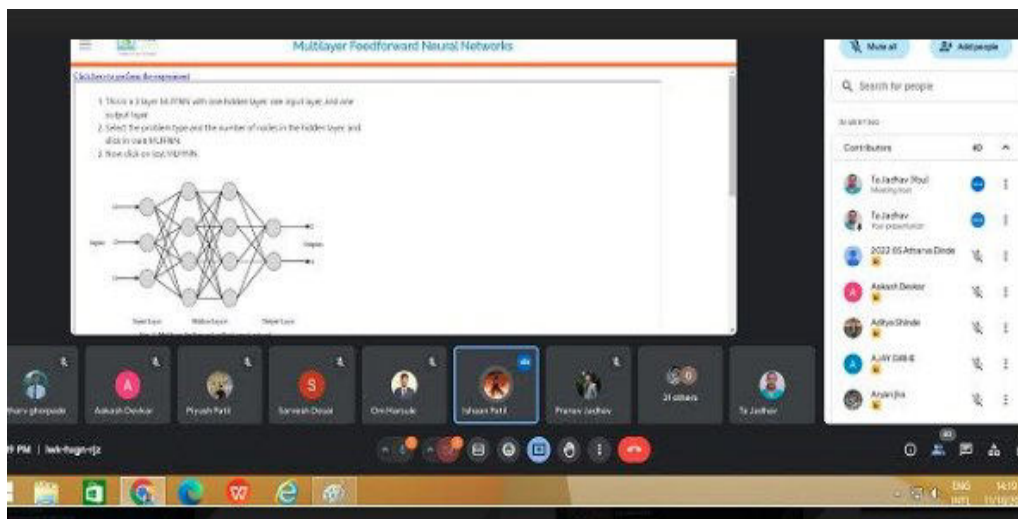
Multilayer Feedforward Neural Networks

Click here to perform the experiment

1. There is a 3 layer MLFFNN with one hidden layer, one input layer and one output layer
2. Select the problem type and the number of nodes in the hidden layer and click on train MLFFNN.
3. Now click on test MLFFNN.

Input

Output

Input Layer

Hidden Layer

Output Layer

Mute all

Add people

Search for people

IN MEETING

Contributors

40

Te Jadhav (You)
Meeting host

Te Jadhav
Your presentation

2022 ES Atharva Dinde

Aakash Devkar

Aditya Shinde

AJAY DARGE

Aryan Jha

harv ghorpade

Aakash Devkar

Piyush Patil

Sarvesh Desai

Om Hanzule

Ishaan Patil

Pranav Jadhav

31 others

Te Jadhav

PM | iwk-fugn-rjz

40

ENG
INTL

14:19
11/10/2